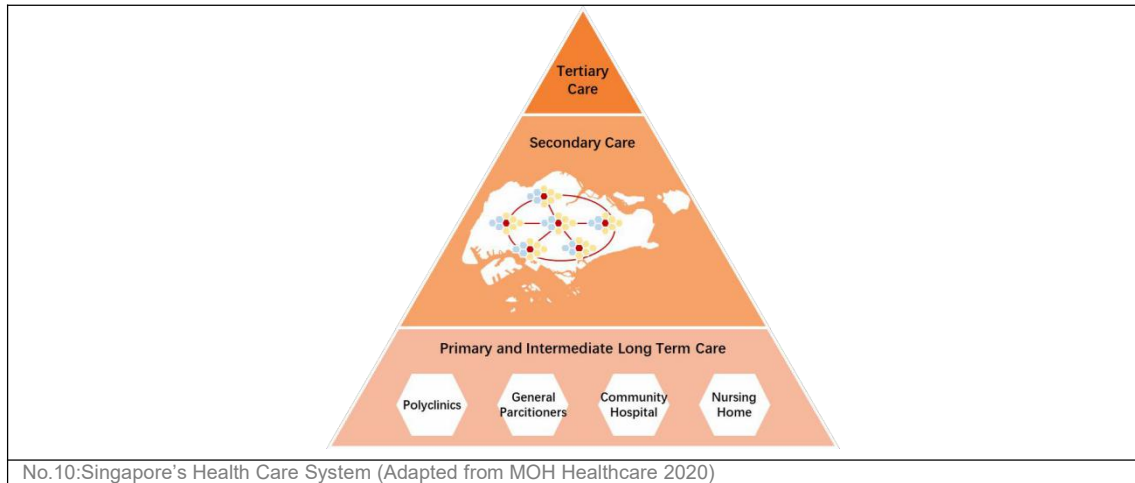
Tertiary Care

Secondary Care

Primary and Intermediate Long Term Care

Polyclinics

General Parcitioners

Community Hospital

Nursing Home

No.10:Singapore's Health Care System (Adapted from MOH Healthcare 2020)